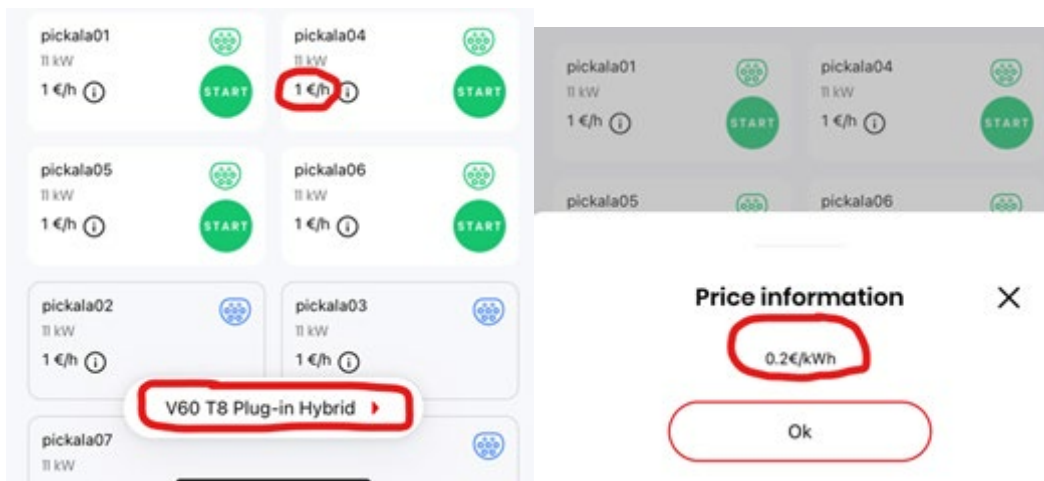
pickala01
11 kW
1 €/h

START

pickala04
11 kW
1 €/h

START

pickala05
11 kW
1 €/h

START

pickala06
11 kW
1 €/h

START

pickala02
11 kW
1 €/h

pickala03
11 kW
1 €/h

V60 T8 Plug-in Hybrid

pickala07
11 kW

pickala01
11 kW
1 €/h

START

pickala04
11 kW
1 €/h

START

pickala05

pickala06

Price information

0.2€/kWh

Ok